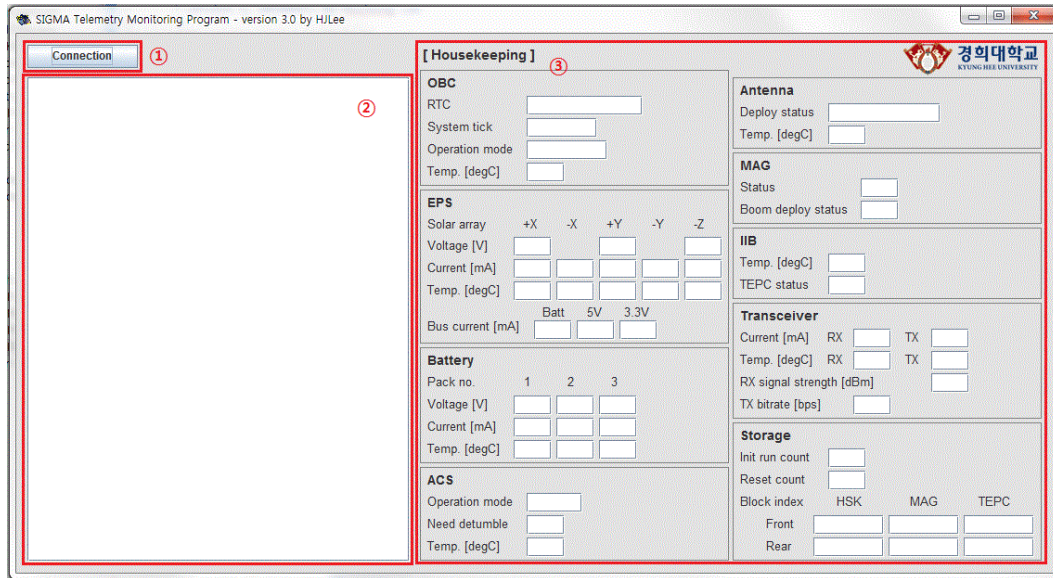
SIGMA Telemetry Monitoring Program - version 3.0 by HJLee

Connection ①

②

[ Housekeeping ] ③

경희대학교
KYUNG HEE UNIVERSITY

OBC
RTC
System tick
Operation mode
Temp. [degC]

EPS
Solar array +X -X +Y -Y -Z
Voltage [V]
Current [mA]
Temp. [degC]
Batt 5V 3.3V
Bus current [mA]

Battery
Pack no. 1 2 3
Voltage [V]
Current [mA]
Temp. [degC]

ACS
Operation mode
Need detumble
Temp. [degC]

Antenna
Deploy status
Temp. [degC]

MAG
Status
Boom deploy status

IIB
Temp. [degC]
TEPC status

Transceiver
Current [mA] RX TX
Temp. [degC] RX TX
RX signal strength [dBm]
TX bitrate [bps]

Storage
Init run count
Reset count
Block index HSK MAG TEPC
Front
Rear